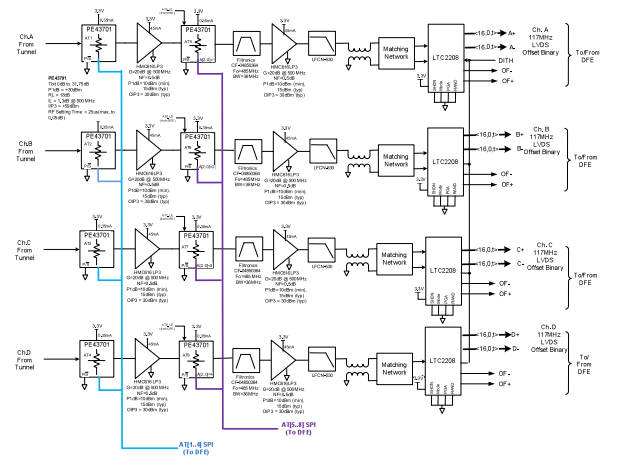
Ch.A From Tunnel

3.3V
3.3V
3.3V
AT[1..4]
3.3V

PE43701
PE43701

PE43701
Thrl 0dB to 31.75dB
P1dB = +30dBm
RL = 18dB
IL = 1.3dB @ 500 MHz
IIP3 = +58dBm
RF Settling Time = 25 usec max, to 0.25 dB

HMC616LP3
G=20dB @ 500 MHz
NF=0.6dB
P1dB=+19dBm (min), 15dBm (typ)
OIP3 = 30dBm (typ)

Filtronics
CF=485MHz
BW=36MHz

HMC616LP3
G=20dB @ 500 MHz
NF=0.6dB
P1dB=+19dBm (min), 15dBm (typ)
OIP3 = 30dBm (typ)

LFCN-530

Matching Network

LTC2208

16,0 A+
A-
DITH
OF-
OF+

Ch. A
117MHz
LVDS
Offset Binary

To/From DFE

Ch.B From Tunnel

PE43701
PE43701
HMC616LP3
G=20dB @ 500 MHz
NF=0.6dB
P1dB=+19dBm (min), 15dBm (typ)
OIP3 = 30dBm (typ)
Filtronics
CF=485MHz
BW=36MHz
LFCN-530
Matching Network
LTC2208
16,0 B+
B-
OF-
OF+
Ch. B
117MHz
LVDS
Offset Binary
To/From DFE

Ch.C From Tunnel

PE43701
PE43701
HMC616LP3
G=20dB @ 500 MHz
NF=0.6dB
P1dB=+19dBm (min), 15dBm (typ)
OIP3 = 30dBm (typ)
Filtronics
CF=485MHz
BW=36MHz
LFCN-530
Matching Network
LTC2208
16,0 C+
C-
OF-
OF+
Ch. C
117MHz
LVDS
Offset Binary
To/From DFE

Ch.D From Tunnel

PE43701
PE43701
HMC616LP3
G=20dB @ 500 MHz
NF=0.6dB
P1dB=+19dBm (min), 15dBm (typ)
OIP3 = 30dBm (typ)
Filtronics
CF=485MHz
BW=36MHz
LFCN-530
Matching Network
LTC2208
16,0 D+
D-
OF-
OF+
Ch. D
117MHz
LVDS
Offset Binary
To/From DFE

AT[5..8] SPI (To DFE)

AT[1..4] SPI (To DFE)